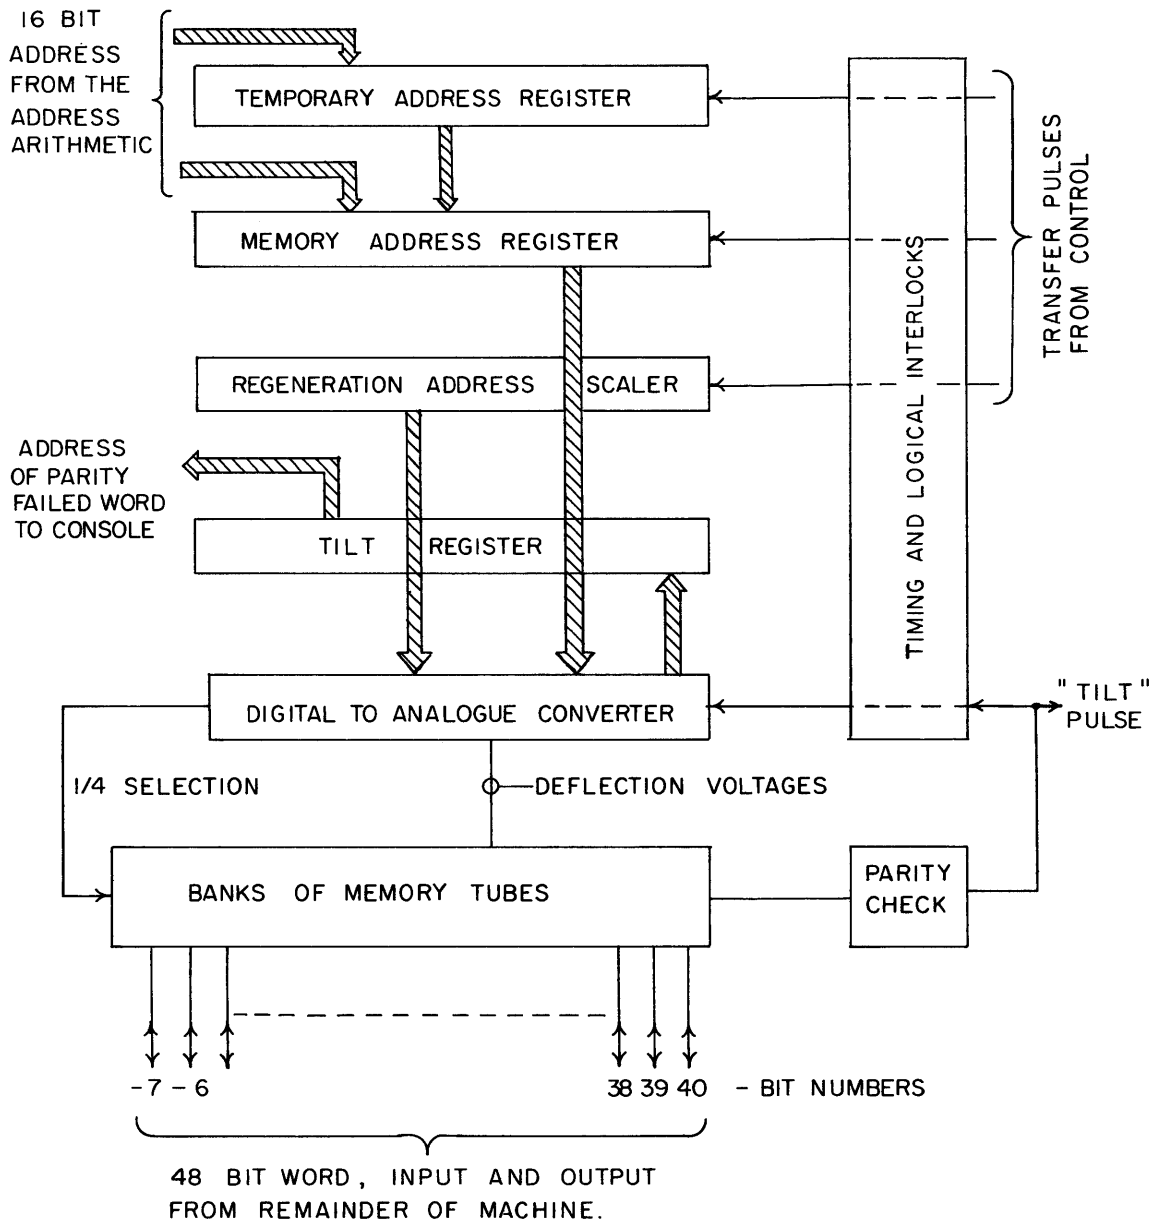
16 BIT ADDRESS FROM THE ADDRESS ARITHMETIC

TEMPORARY ADDRESS REGISTER

MEMORY ADDRESS REGISTER

REGENERATION ADDRESS SCALER

ADDRESS OF PARITY FAILED WORD TO CONSOLE

TILT REGISTER

TIMING AND LOGICAL INTERLOCKS

TRANSFER PULSES FROM CONTROL

DIGITAL TO ANALOGUE CONVERTER

"TILT" PULSE

1/4 SELECTION

DEFLECTION VOLTAGES

BANKS OF MEMORY TUBES

PARITY CHECK

-7 -6

38 39 40 - BIT NUMBERS

48 BIT WORD, INPUT AND OUTPUT FROM REMAINDER OF MACHINE.